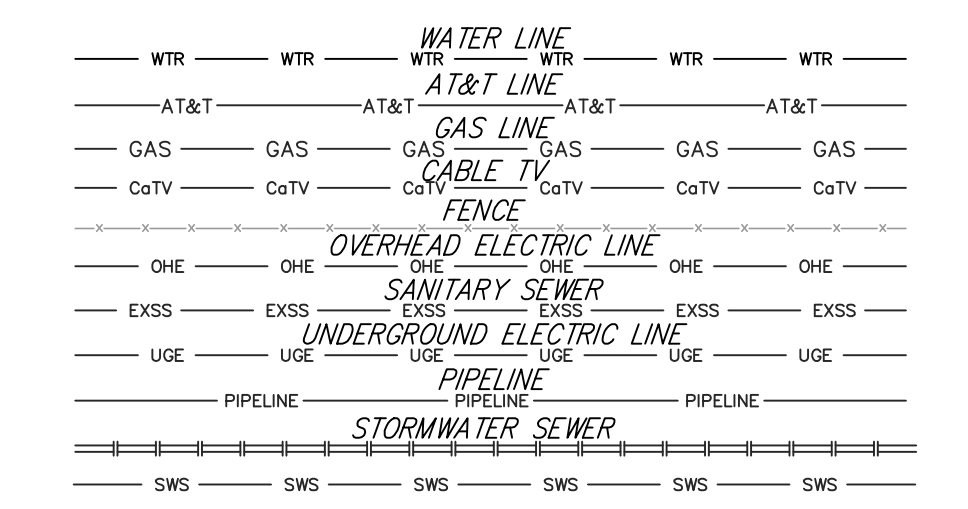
WATER LINE
WTR WTR WTR WTR WTR WTR

AT&T LINE
AT&T AT&T AT&T AT&T

GAS LINE
GAS GAS GAS GAS GAS GAS

CABLE TV
CaTV CaTV CaTV CaTV CaTV CaTV

FENCE
x x x x x x x x x x x x x x x x x x x

OVERHEAD ELECTRIC LINE
OHE OHE OHE OHE OHE OHE

SANITARY SEWER
EXSS EXSS EXSS EXSS EXSS EXSS

UNDERGROUND ELECTRIC LINE
UGE UGE UGE UGE UGE UGE

PIPELINE
PIPELINE PIPELINE PIPELINE

STORMWATER SEWER

SWS SWS SWS SWS SWS SWS